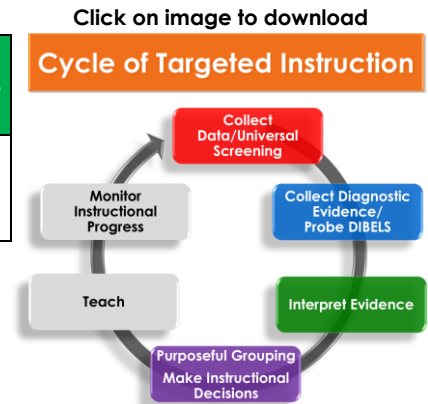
Click on image to download

Cycle of Targeted Instruction

Collect Data/Universal Screening

Collect Diagnostic Evidence/ Probe DIBELS

Interpret Evidence

Purposeful Grouping Make Instructional Decisions

Teach

Monitor Instructional Progress